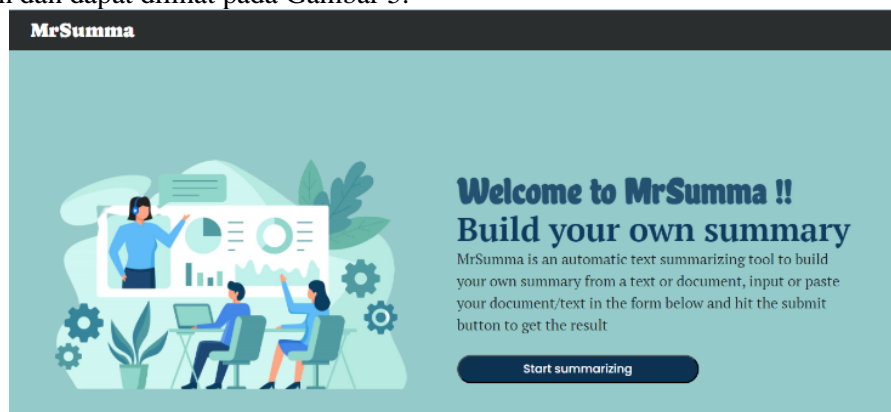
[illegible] dan dapat dilihat pada Gambar 5.

MrSumma

Welcome to MrSumma !!
Build your own summary

MrSumma is an automatic text summarizing tool to build your own summary from a text or document, input or paste your document/text in the form below and hit the submit button to get the result

Start summarizing